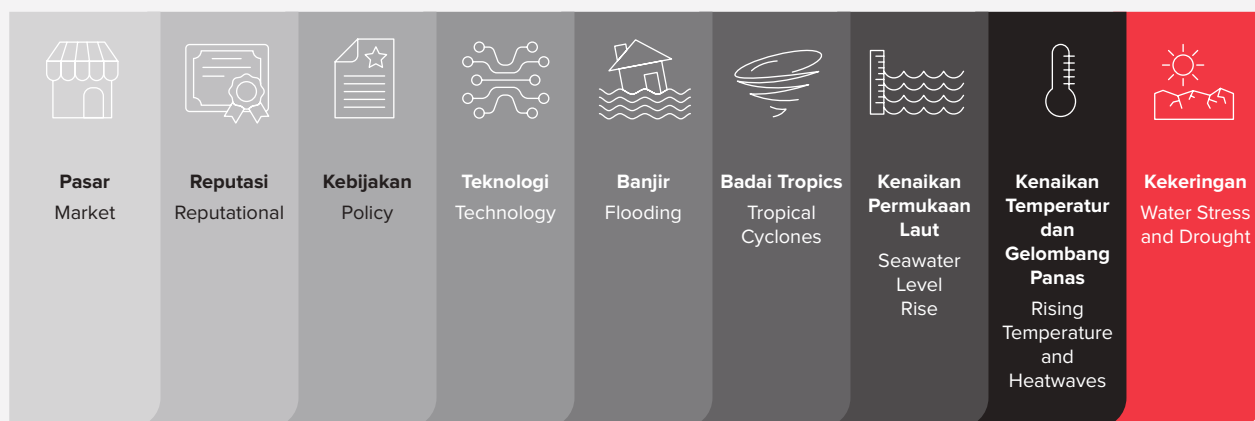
**Pasar**
Market

**Reputasi**
Reputational

**Kebijakan**
Policy

**Teknologi**
Technology

**Banjir**
Flooding

**Badai Tropics**
Tropical Cyclones

**Kenaikan Permukaan Laut**
Seawater Level Rise

**Kenaikan Temperatur dan Gelombang Panas**
Rising Temperature and Heatwaves

**Kekeringan**
Water Stress and Drought